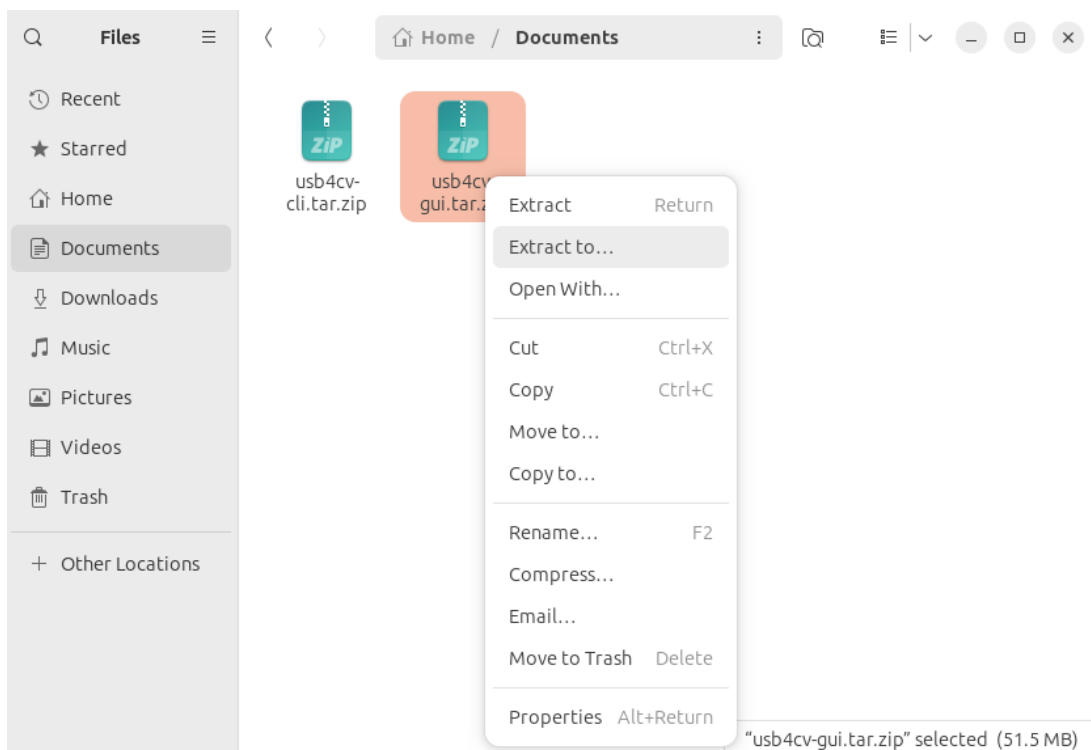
Files

Home / Documents

Recent
Starred
Home
Documents
Downloads
Music
Pictures
Videos
Trash
+ Other Locations

ZIP
usb4cv-cli.tar.zip

ZIP
usb4cv gui.tar.z

Extract Return
Extract to…
Open With…
Cut Ctrl+X
Copy Ctrl+C
Move to…
Copy to…
Rename… F2
Compress…
Email…
Move to Trash Delete
Properties Alt+Return

"usb4cv-gui.tar.zip" selected (51.5 MB)